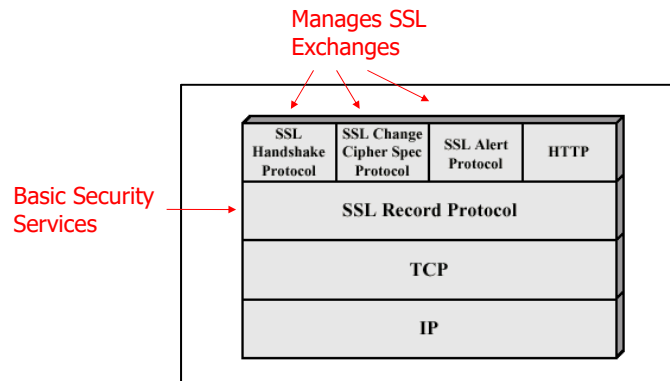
Manages SSL Exchanges

Basic Security Services

| SSL Handshake Protocol | SSL Change Cipher Spec Protocol | SSL Alert Protocol | HTTP |
|---|---|---|---|
| SSL Record Protocol | | | |
| TCP | | | |
| IP | | | |